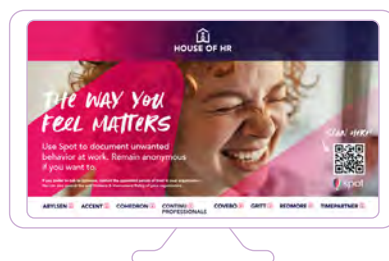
HOUSE OF HR

THE WAY YOU FEEL MATTERS

Use Spot to document unwanted behavior at work. Remain anonymous if you want to.

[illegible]

SCAN HERE

Spot

ABYLSEN | ACCENT | COHEDRON | CONTINU PROFESSIONALS | COVEBO | GRITT | REDMORE | TIMEPARTNER